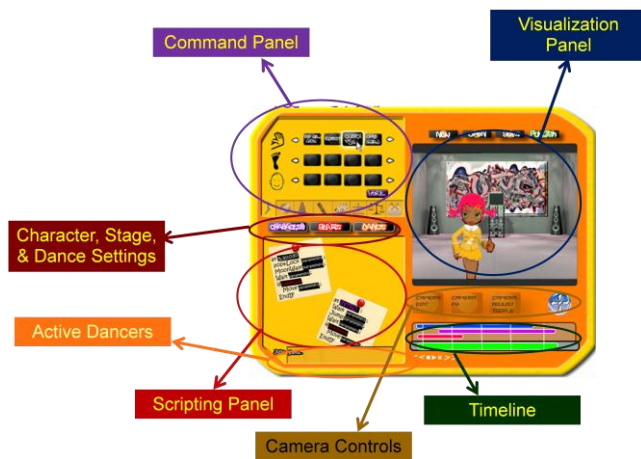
Command Panel

Visualization Panel

Character, Stage, & Dance Settings

Active Dancers

Scripting Panel

Camera Controls

Timeline

NEW OPEN SAVE PUBLISH

CHARACTERS STAGE DANCE

CAMERA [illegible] CAMERA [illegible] CAMERA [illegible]